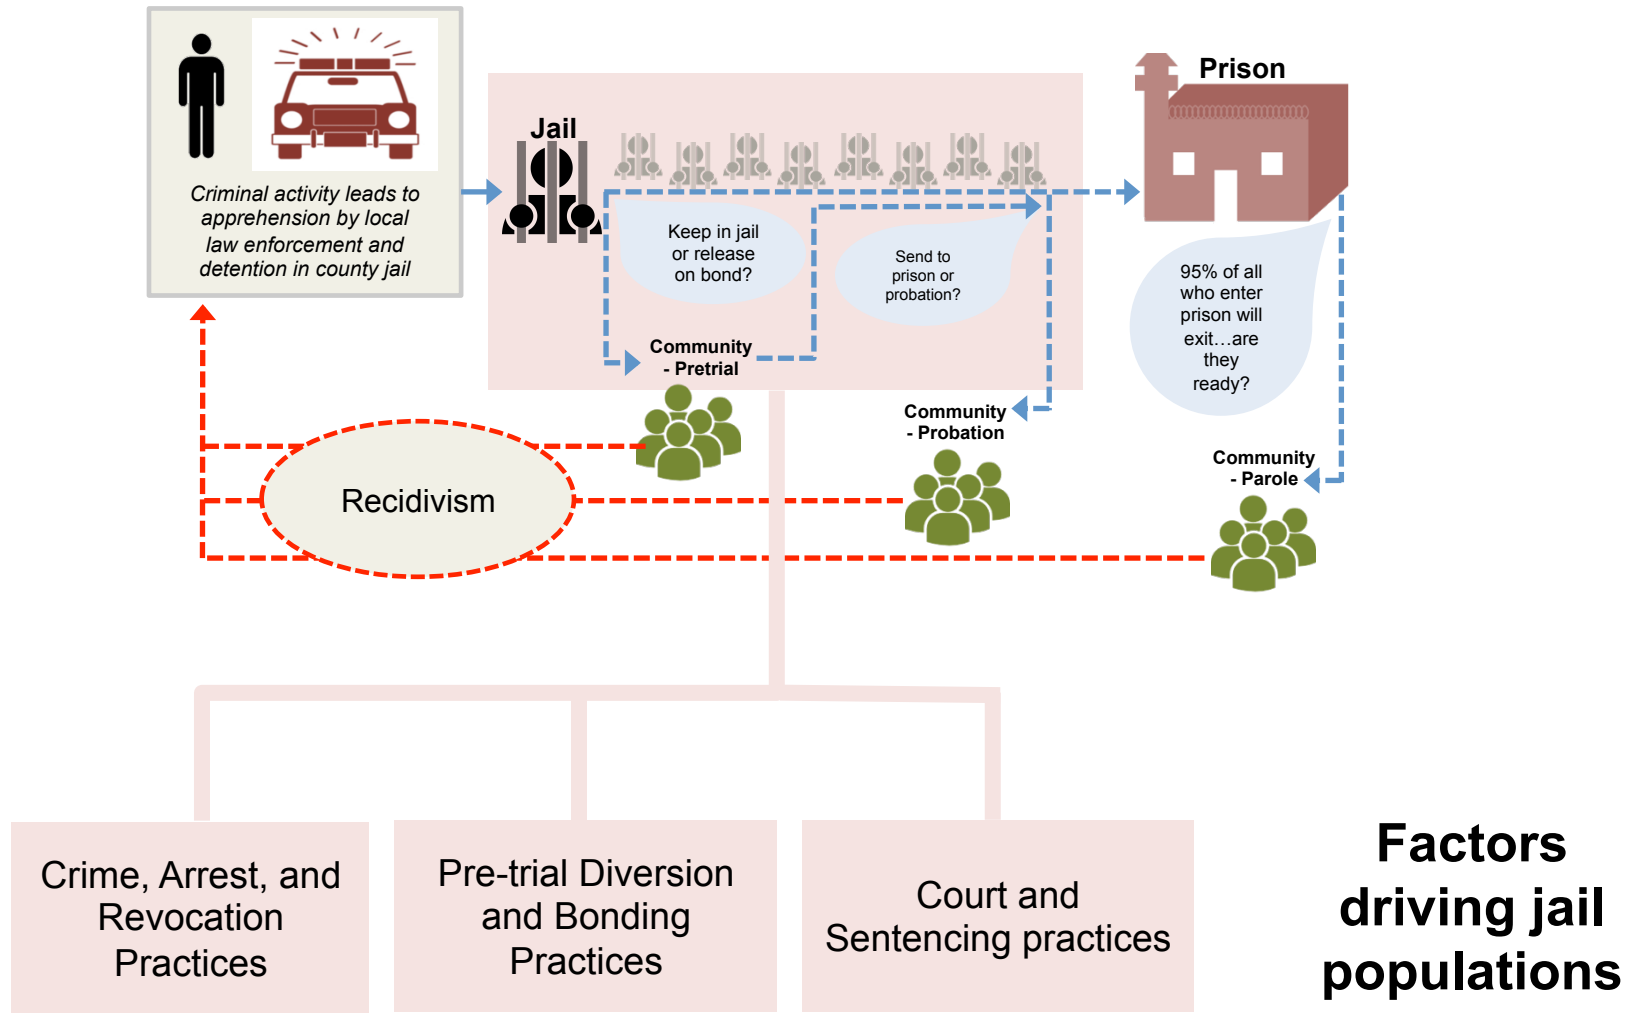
Criminal activity leads to apprehension by local law enforcement and detention in county jail

Jail

Keep in jail or release on bond?

Send to prison or probation?

Community - Pretrial

Prison

95% of all who enter prison will exit…are they ready?

Community - Probation

Community - Parole

Recidivism

Crime, Arrest, and Revocation Practices

Pre-trial Diversion and Bonding Practices

Court and Sentencing practices

Factors driving jail populations